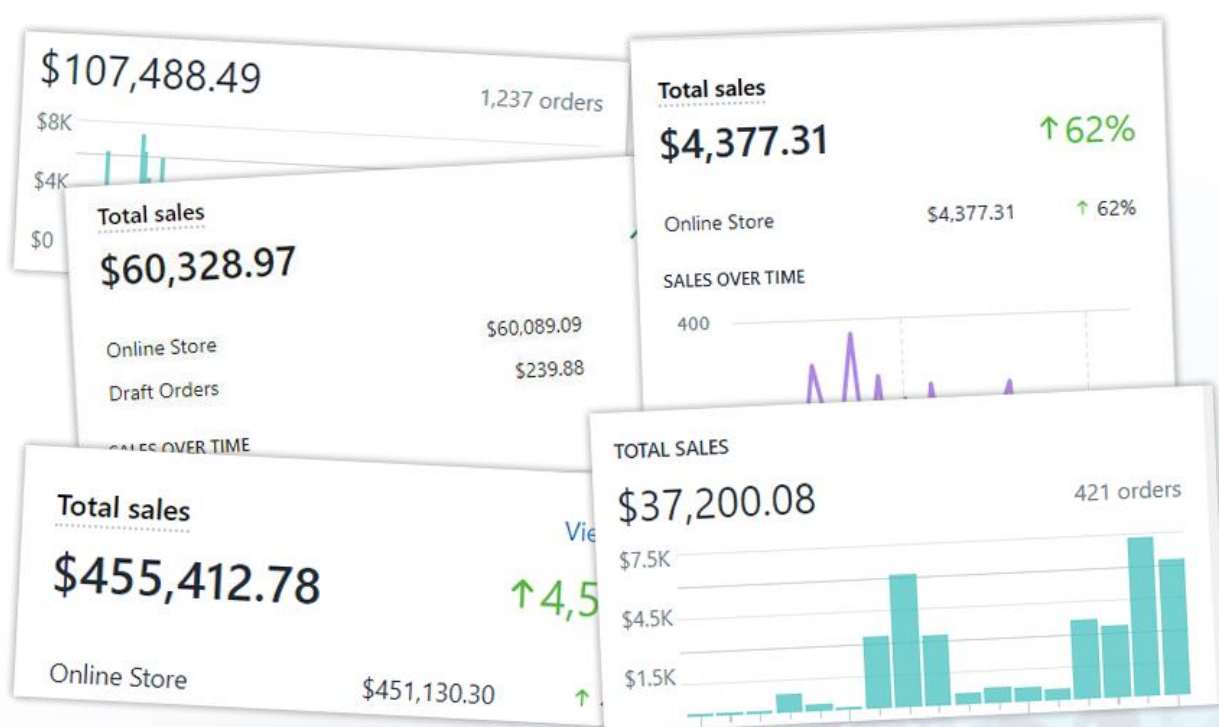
$107,488.49

1,237 orders

$8K

$4K

$0

Total sales

$60,328.97

Online Store $60,089.09

Draft Orders $239.88

SALES OVER TIME

Total sales

$4,377.31

↑62%

Online Store $4,377.31 ↑ 62%

SALES OVER TIME

400

Total sales

$455,412.78

Vie

↑4,5

Online Store $451,130.30 ↑

TOTAL SALES

$37,200.08

421 orders

$7.5K

$4.5K

$1.5K